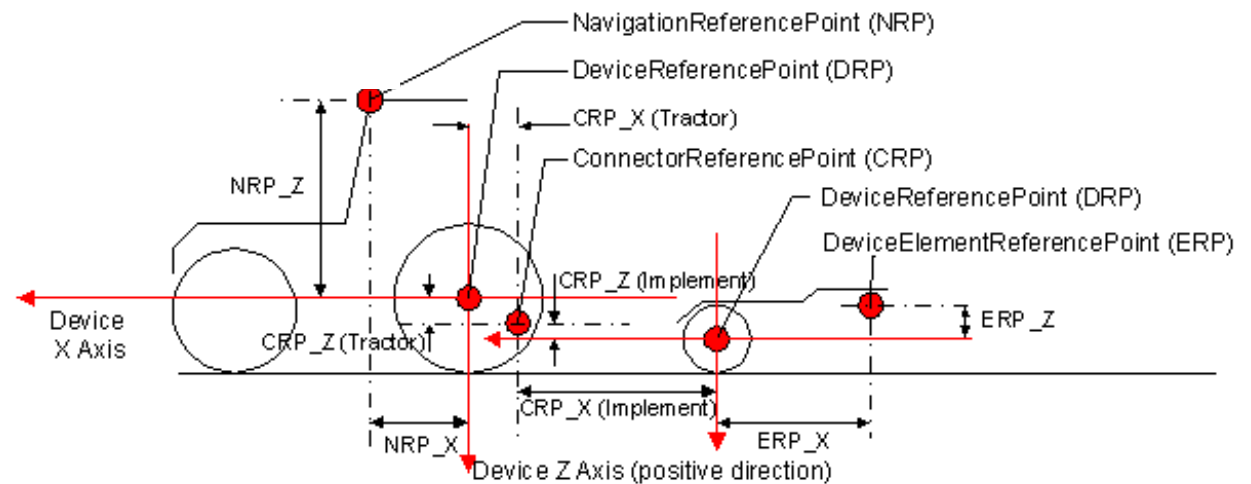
NavigationReferencePoint (NRP)
DeviceReferencePoint (DRP)
CRP_X (Tractor)
ConnectorReferencePoint (CRP)
NRP_Z
DeviceReferencePoint (DRP)
DeviceElementReferencePoint (ERP)
CRP_Z (Implement)
Device X Axis
CRP_Z (Tractor)
ERP_Z
CRP_X (Implement)
NRP_X
ERP_X
Device Z Axis (positive direction)